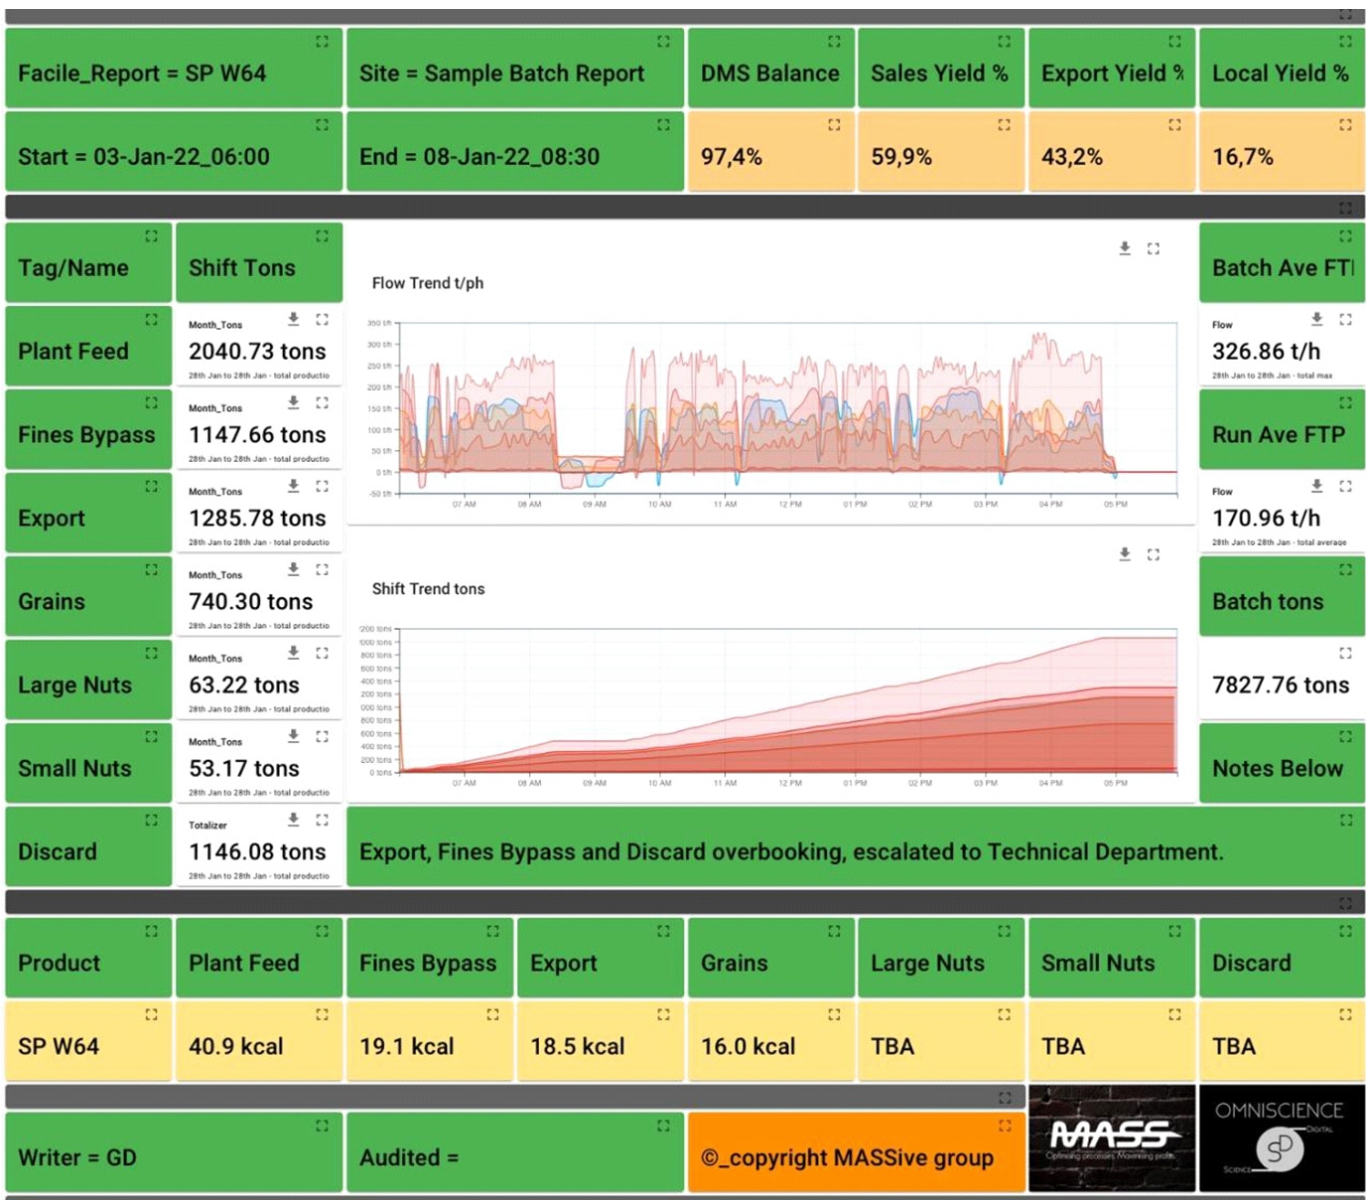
Facile_Report = SP W64

Site = Sample Batch Report

DMS Balance

Sales Yield %

Export Yield %

Local Yield %

Start = 03-Jan-22_06:00

End = 08-Jan-22_08:30

97,4%

59,9%

43,2%

16,7%

Tag/Name

Shift Tons

Flow Trend t/ph

350 t/h
300 t/h
250 t/h
200 t/h
150 t/h
100 t/h
50 t/h
0 t/h
-50 t/h

07 AM 08 AM 09 AM 10 AM 11 AM 12 PM 01 PM 02 PM 03 PM 04 PM 05 PM

Batch Ave FTI

Plant Feed

Month_Tons
2040.73 tons
28th Jan to 28th Jan - total productio

Flow
326.86 t/h
28th Jan to 28th Jan - total max

Fines Bypass

Month_Tons
1147.66 tons
28th Jan to 28th Jan - total productio

Run Ave FTP

Export

Month_Tons
1285.78 tons
28th Jan to 28th Jan - total productio

Flow
170.96 t/h
28th Jan to 28th Jan - total average

Shift Trend tons

Grains

Month_Tons
740.30 tons
28th Jan to 28th Jan - total productio

Batch tons

Large Nuts

Month_Tons
63.22 tons
28th Jan to 28th Jan - total productio

7827.76 tons

Small Nuts

Month_Tons
53.17 tons
28th Jan to 28th Jan - total productio

Notes Below

Discard

Totalizer
1146.08 tons
28th Jan to 28th Jan - total productio

Export, Fines Bypass and Discard overbooking, escalated to Technical Department.

| Product | Plant Feed | Fines Bypass | Export | Grains | Large Nuts | Small Nuts | Discard |
|---|---|---|---|---|---|---|---|
| SP W64 | 40.9 kcal | 19.1 kcal | 18.5 kcal | 16.0 kcal | TBA | TBA | TBA |

Writer = GD

Audited =

©_copyright MASSive group

MASS
Optimising processes, Maximising profit

OMNISCIENCE
DIGITAL
SP
SCIENCE